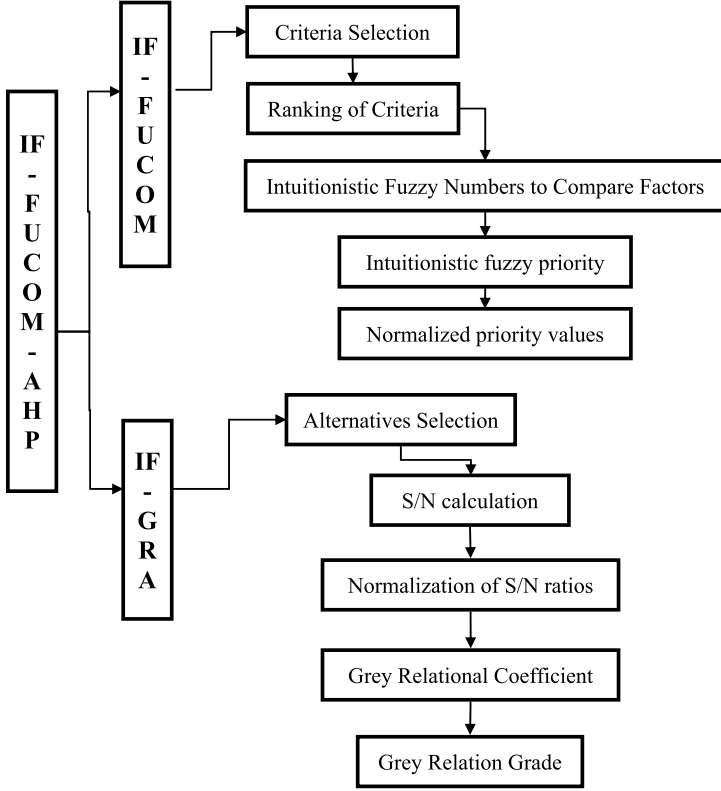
IF-FUCOM-AHP

IF-FUCOM

Criteria Selection

Ranking of Criteria

Intuitionistic Fuzzy Numbers to Compare Factors

Intuitionistic fuzzy priority

Normalized priority values

IF-GRA

Alternatives Selection

S/N calculation

Normalization of S/N ratios

Grey Relational Coefficient

Grey Relation Grade